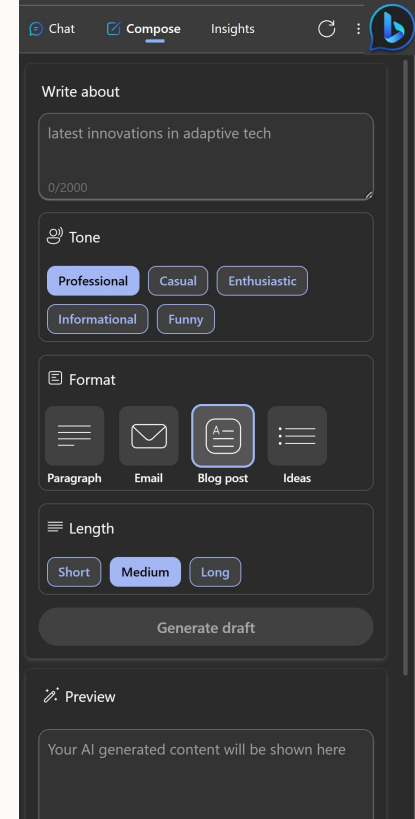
Chat Compose Insights

Write about

latest innovations in adaptive tech

0/2000

Tone

Professional Casual Enthusiastic Informational Funny

Format

Paragraph Email Blog post Ideas

Length

Short Medium Long

Generate draft

Preview

Your AI generated content will be shown here